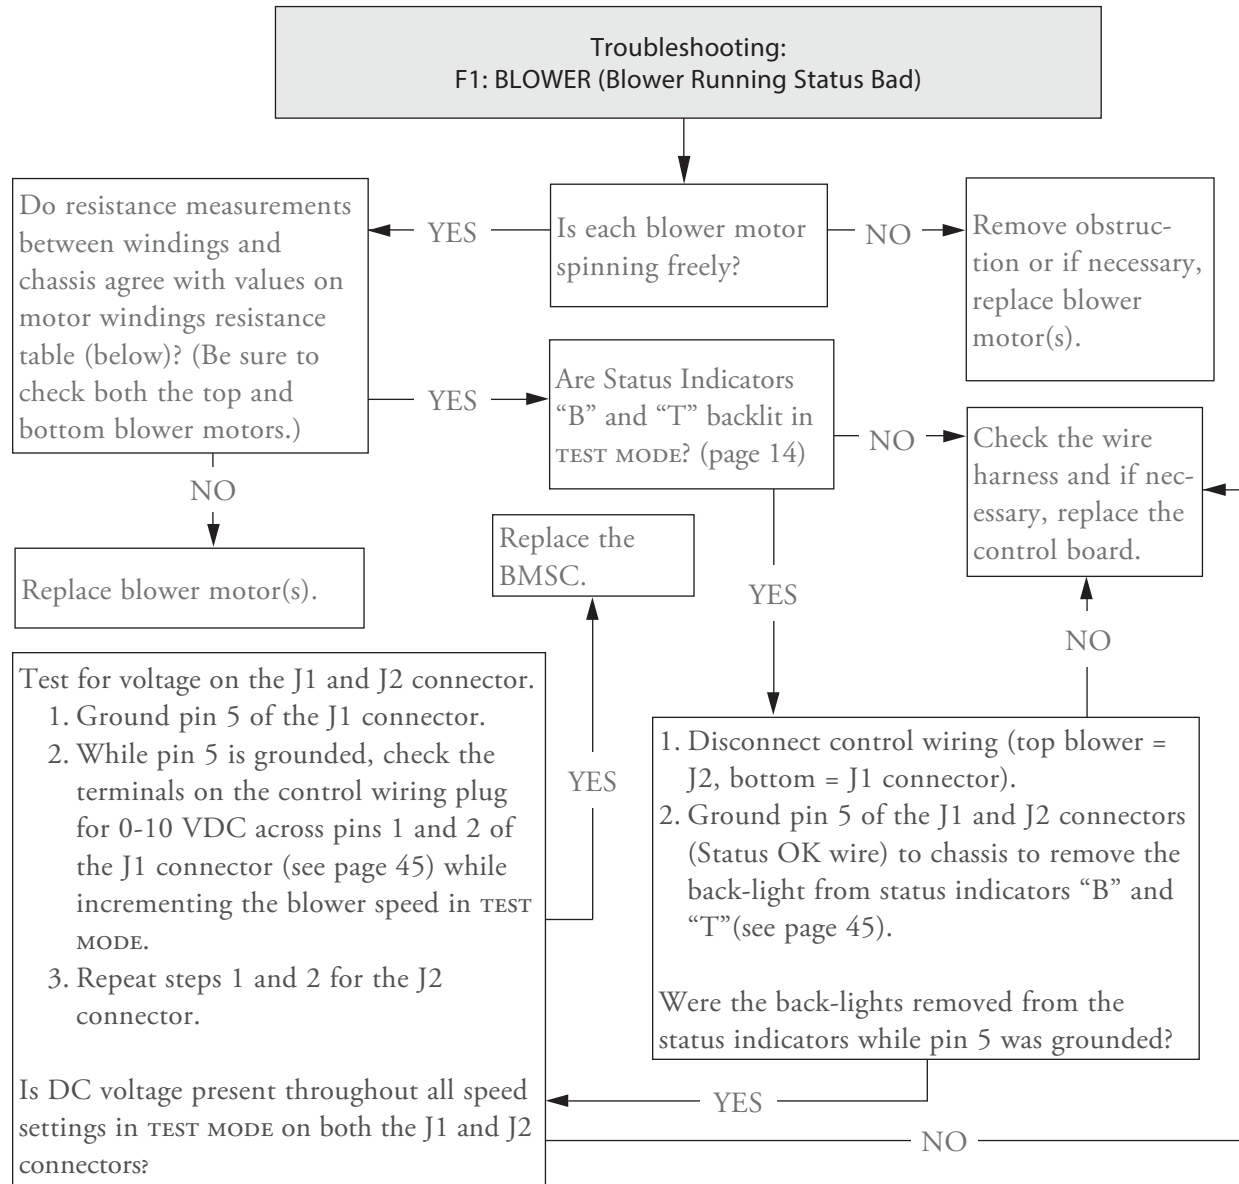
Troubleshooting:
F1: BLOWER (Blower Running Status Bad)

Is each blower motor spinning freely?

YES

NO

Remove obstruction or if necessary, replace blower motor(s).

Do resistance measurements between windings and chassis agree with values on motor windings resistance table (below)? (Be sure to check both the top and bottom blower motors.)

NO

Replace blower motor(s).

YES

Are Status Indicators "B" and "T" backlit in TEST MODE? (page 14)

NO

Check the wire harness and if necessary, replace the control board.

YES

Replace the BMSC.

NO

1. Disconnect control wiring (top blower = J2, bottom = J1 connector).
2. Ground pin 5 of the J1 and J2 connectors (Status OK wire) to chassis to remove the back-light from status indicators "B" and "T"(see page 45).

Were the back-lights removed from the status indicators while pin 5 was grounded?

YES

Test for voltage on the J1 and J2 connector.
1. Ground pin 5 of the J1 connector.
2. While pin 5 is grounded, check the terminals on the control wiring plug for 0-10 VDC across pins 1 and 2 of the J1 connector (see page 45) while incrementing the blower speed in TEST MODE.
3. Repeat steps 1 and 2 for the J2 connector.

Is DC voltage present throughout all speed settings in TEST MODE on both the J1 and J2 connectors?

YES

NO